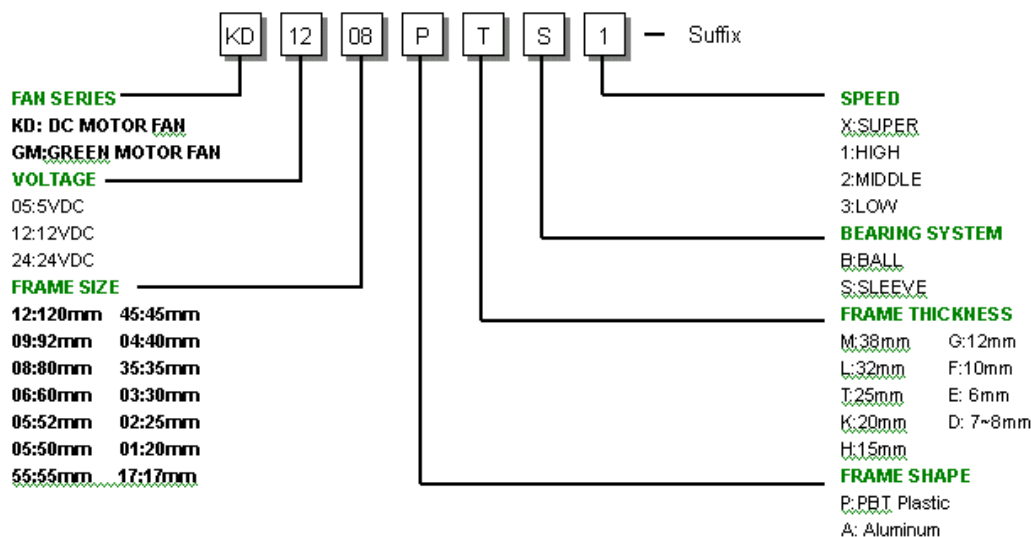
KD 12 08 P T S 1 — Suffix

FAN SERIES
KD: DC MOTOR FAN
GM:GREEN MOTOR FAN

VOLTAGE
05:5VDC
12:12VDC
24:24VDC

FRAME SIZE
12:120mm 45:45mm
09:92mm 04:40mm
08:80mm 35:35mm
06:60mm 03:30mm
05:52mm 02:25mm
05:50mm 01:20mm
55:55mm 17:17mm

SPEED
X:SUPER
1:HIGH
2:MIDDLE
3:LOW

BEARING SYSTEM
B:BALL
S:SLEEVE

FRAME THICKNESS
M:38mm G:12mm
L:32mm F:10mm
T:25mm E: 6mm
K:20mm D: 7~8mm
H:15mm

FRAME SHAPE
P:PBT Plastic
A: Aluminum